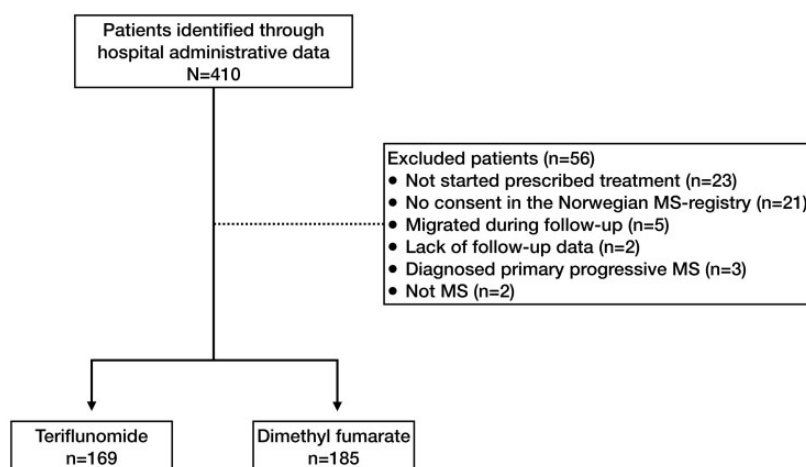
Patients identified through hospital administrative data
N=410

Excluded patients (n=56)
• Not started prescribed treatment (n=23)
• No consent in the Norwegian MS-registry (n=21)
• Migrated during follow-up (n=5)
• Lack of follow-up data (n=2)
• Diagnosed primary progressive MS (n=3)
• Not MS (n=2)

Teriflunomide
n=169

Dimethyl fumarate
n=185